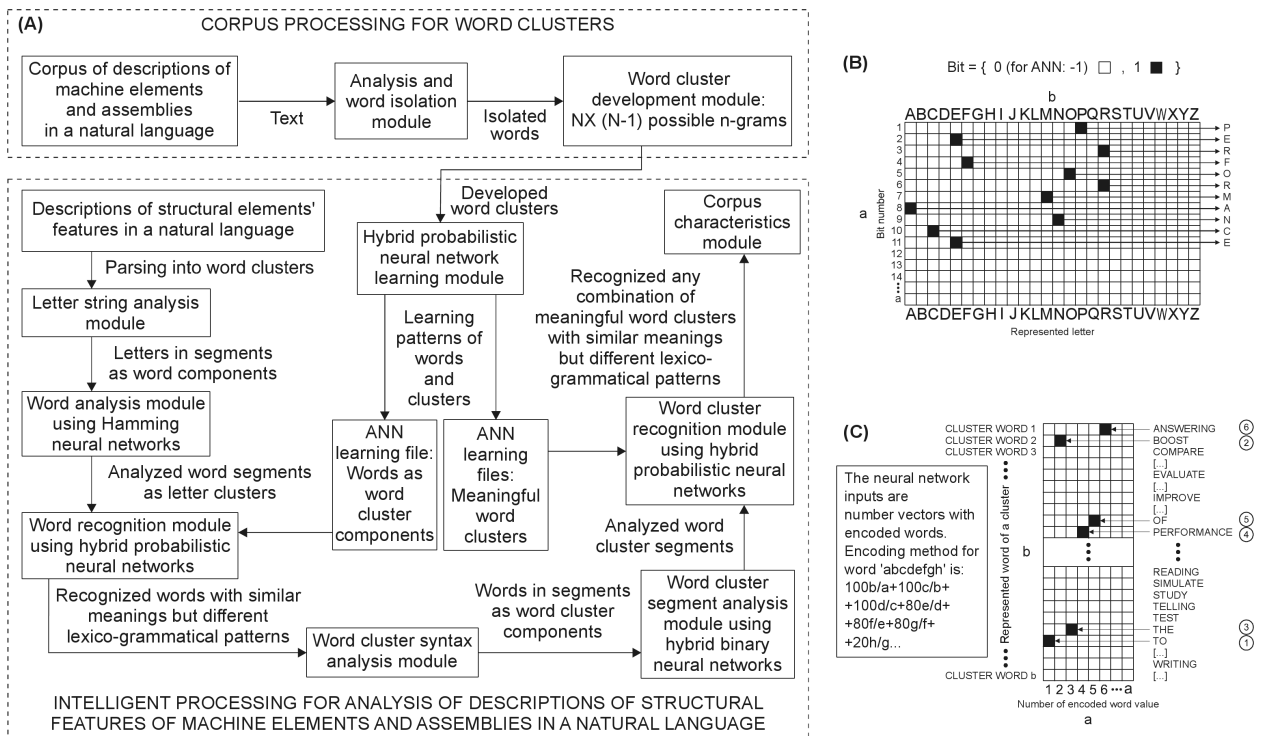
(A)
CORPUS PROCESSING FOR WORD CLUSTERS

Corpus of descriptions of machine elements and assemblies in a natural language

Text

Analysis and word isolation module

Isolated words

Word cluster development module: NX (N-1) possible n-grams

Developed word clusters

Descriptions of structural elements' features in a natural language

Parsing into word clusters

Letter string analysis module

Letters in segments as word components

Word analysis module using Hamming neural networks

Analyzed word segments as letter clusters

Word recognition module using hybrid probabilistic neural networks

Recognized words with similar meanings but different lexico-grammatical patterns

Word cluster syntax analysis module

Hybrid probabilistic neural network learning module

Learning patterns of words and clusters

ANN learning file: Words as word cluster components

ANN learning files: Meaningful word clusters

Corpus characteristics module

Recognized any combination of meaningful word clusters with similar meanings but different lexico-grammatical patterns

Word cluster recognition module using hybrid probabilistic neural networks

Analyzed word cluster segments

Words in segments as word cluster components

Word cluster segment analysis module using hybrid binary neural networks

INTELLIGENT PROCESSING FOR ANALYSIS OF DESCRIPTIONS OF STRUCTURAL FEATURES OF MACHINE ELEMENTS AND ASSEMBLIES IN A NATURAL LANGUAGE

(B)
Bit = { 0 (for ANN: -1) □ , 1 ■ }

b
ABCDEFGHIJKLMNOPQRSTUVWXYZ
a
Bit number
1 2 3 4 5 6 7 8 9 10 11 12 13 14 ⋮ a
P E R F O R M A N C E
ABCDEFGHIJKLMNOPQRSTUVWXYZ
Represented letter

(C)
CLUSTER WORD 1
CLUSTER WORD 2
CLUSTER WORD 3
⋮
CLUSTER WORD b

The neural network inputs are number vectors with encoded words. Encoding method for word 'abcdefgh' is: 100b/a+100c/b+ +100d/c+80e/d+ +80f/e+80g/f+ +20h/g...

b
Represented word of a cluster

ANSWERING ⑥
BOOST ②
COMPARE
[...]
EVALUATE
[...]
IMPROVE
[...]
OF ⑤
PERFORMANCE ④
⋮
READING
SIMULATE
STUDY
TELLING
TEST
THE ③
TO ①
[...]
WRITING
[...]

1 2 3 4 5 6 ⋯ a
Number of encoded word value
a